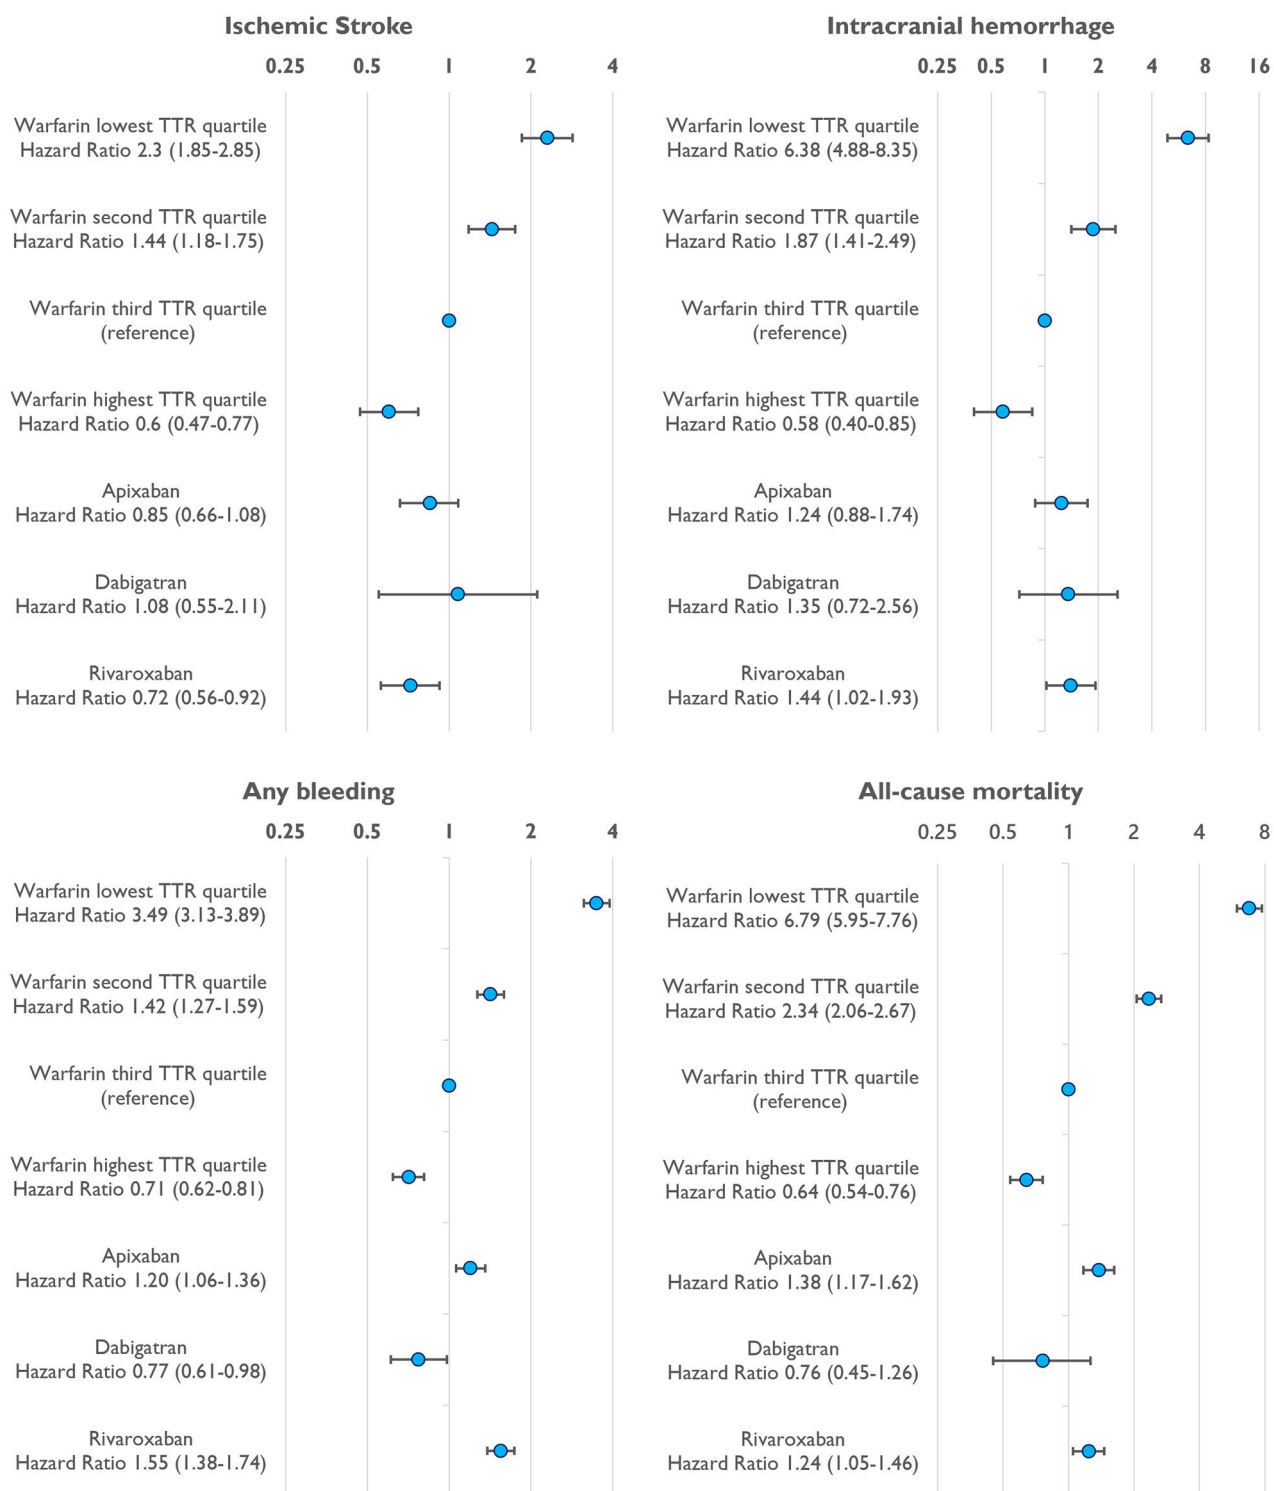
Ischemic Stroke

0.25 0.5 1 2 4

Warfarin lowest TTR quartile
Hazard Ratio 2.3 (1.85-2.85)

Warfarin second TTR quartile
Hazard Ratio 1.44 (1.18-1.75)

Warfarin third TTR quartile
(reference)

Warfarin highest TTR quartile
Hazard Ratio 0.6 (0.47-0.77)

Apixaban
Hazard Ratio 0.85 (0.66-1.08)

Dabigatran
Hazard Ratio 1.08 (0.55-2.11)

Rivaroxaban
Hazard Ratio 0.72 (0.56-0.92)

Intracranial hemorrhage

0.25 0.5 1 2 4 8 16

Warfarin lowest TTR quartile
Hazard Ratio 6.38 (4.88-8.35)

Warfarin second TTR quartile
Hazard Ratio 1.87 (1.41-2.49)

Warfarin third TTR quartile
(reference)

Warfarin highest TTR quartile
Hazard Ratio 0.58 (0.40-0.85)

Apixaban
Hazard Ratio 1.24 (0.88-1.74)

Dabigatran
Hazard Ratio 1.35 (0.72-2.56)

Rivaroxaban
Hazard Ratio 1.44 (1.02-1.93)

Any bleeding

0.25 0.5 1 2 4

Warfarin lowest TTR quartile
Hazard Ratio 3.49 (3.13-3.89)

Warfarin second TTR quartile
Hazard Ratio 1.42 (1.27-1.59)

Warfarin third TTR quartile
(reference)

Warfarin highest TTR quartile
Hazard Ratio 0.71 (0.62-0.81)

Apixaban
Hazard Ratio 1.20 (1.06-1.36)

Dabigatran
Hazard Ratio 0.77 (0.61-0.98)

Rivaroxaban
Hazard Ratio 1.55 (1.38-1.74)

All-cause mortality

0.25 0.5 1 2 4 8

Warfarin lowest TTR quartile
Hazard Ratio 6.79 (5.95-7.76)

Warfarin second TTR quartile
Hazard Ratio 2.34 (2.06-2.67)

Warfarin third TTR quartile
(reference)

Warfarin highest TTR quartile
Hazard Ratio 0.64 (0.54-0.76)

Apixaban
Hazard Ratio 1.38 (1.17-1.62)

Dabigatran
Hazard Ratio 0.76 (0.45-1.26)

Rivaroxaban
Hazard Ratio 1.24 (1.05-1.46)